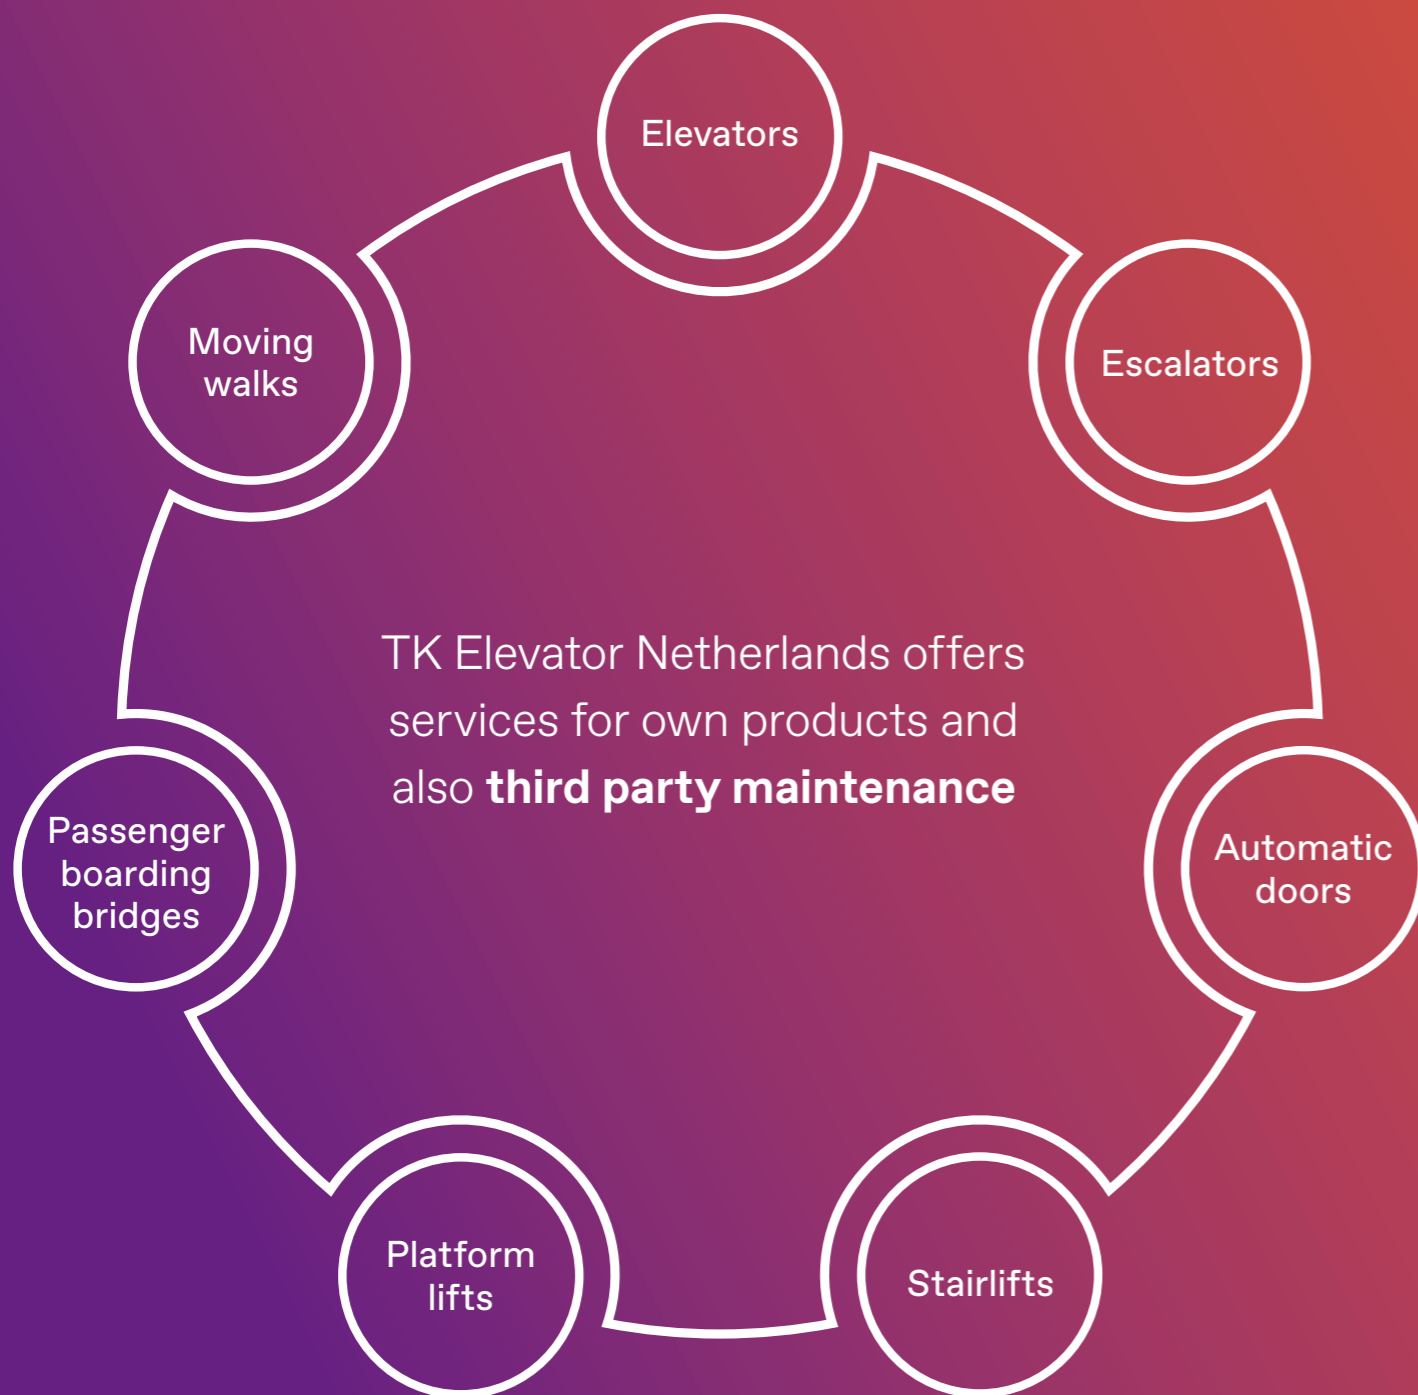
Elevators

Escalators

Automatic doors

Stairlifts

Platform lifts

Passenger boarding bridges

Moving walks

TK Elevator Netherlands offers services for own products and also **third party maintenance**